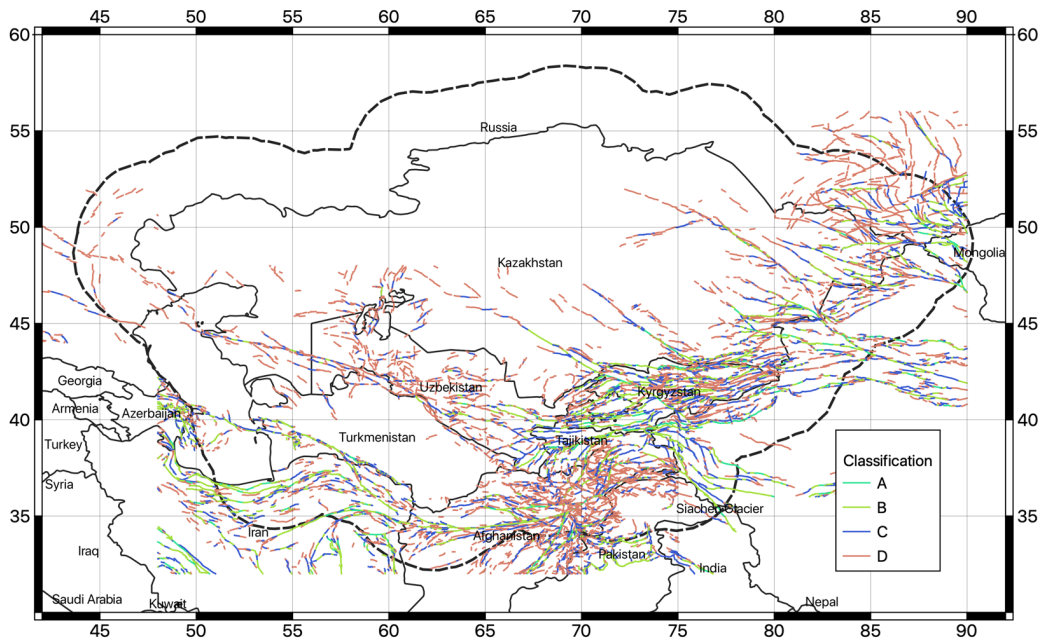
45 50 55 60 65 70 75 80 85 90

60 55 50 45 40 35

60 55 50 45 40 35

Russia

Kazakhstan

Mongolia

Georgia

Armenia

Azerbaijan

Uzbekistan

Kyrgyzstan

Turkey

Turkmenistan

Tajikistan

Syria

Iran

Siachen Glacier

Iraq

Afghanistan

Pakistan

India

Saudi Arabia

Kuwait

Nepal

Classification
A
B
C
D